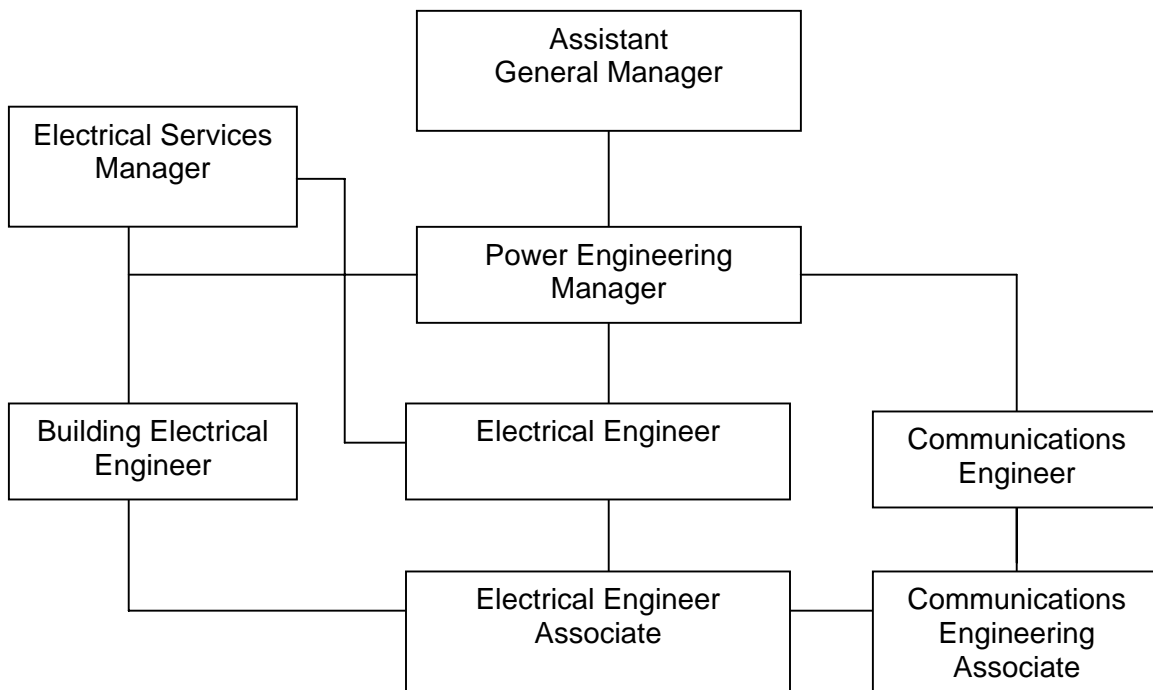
Assistant General Manager

Electrical Services Manager

Power Engineering Manager

Building Electrical Engineer

Electrical Engineer

Communications Engineer

Electrical Engineer Associate

Communications Engineering Associate